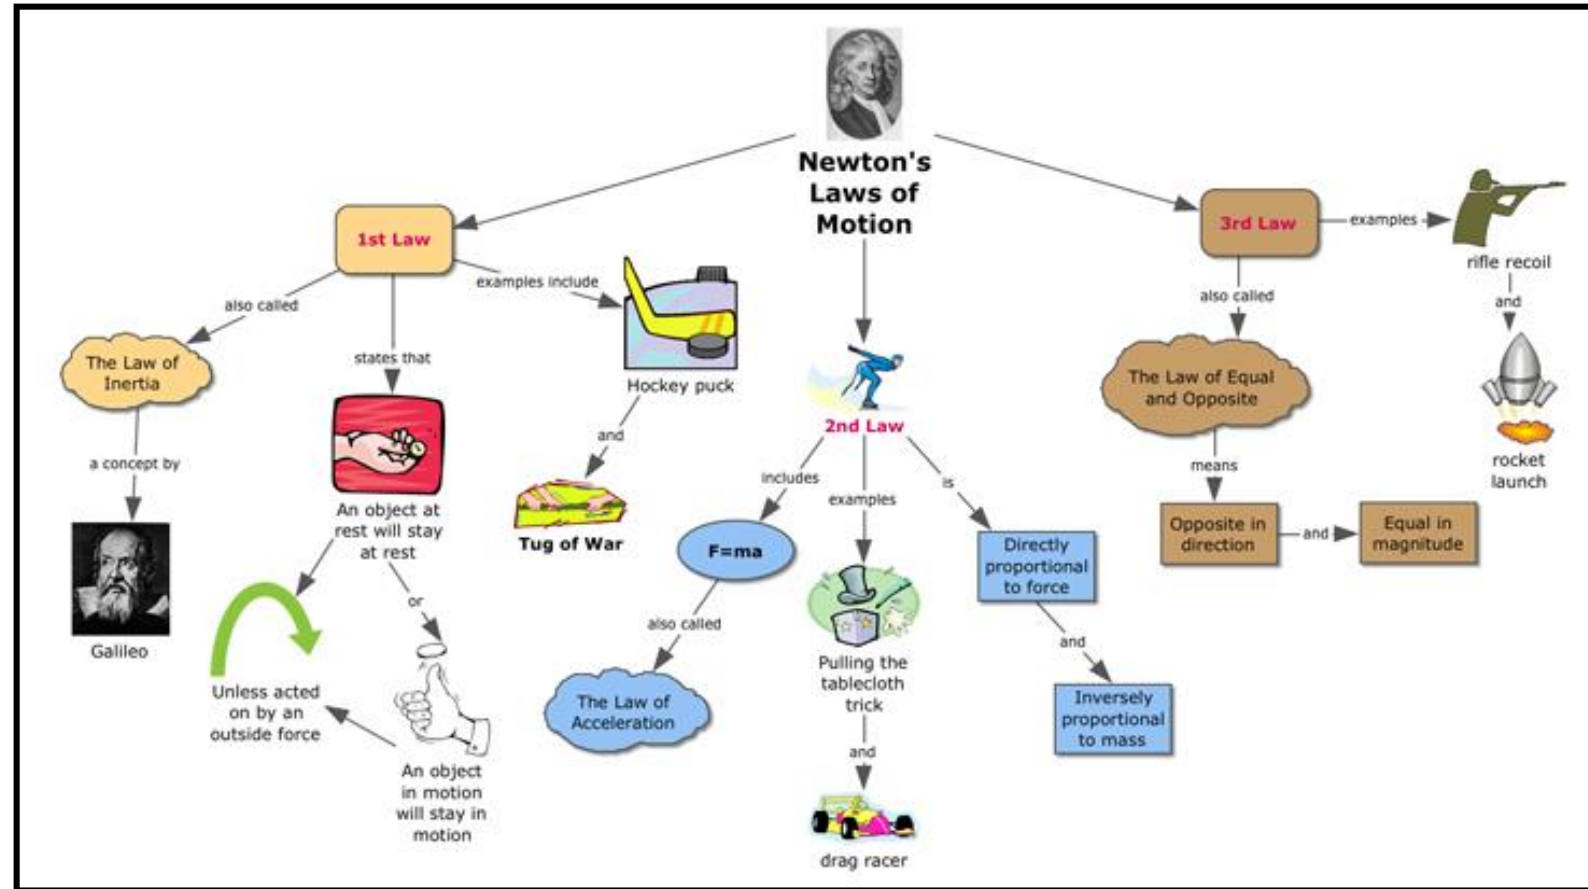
Newton's Laws of Motion

1st Law

also called

The Law of Inertia

a concept by

Galileo

states that

An object at rest will stay at rest

or

An object in motion will stay in motion

Unless acted on by an outside force

examples include

Hockey puck

and

Tug of War

2nd Law

includes

F=ma

also called

The Law of Acceleration

examples

Pulling the tablecloth trick

and

drag racer

is

Directly proportional to force

and

Inversely proportional to mass

3rd Law

examples

rifle recoil

and

rocket launch

also called

The Law of Equal and Opposite

means

Opposite in direction

and

Equal in magnitude